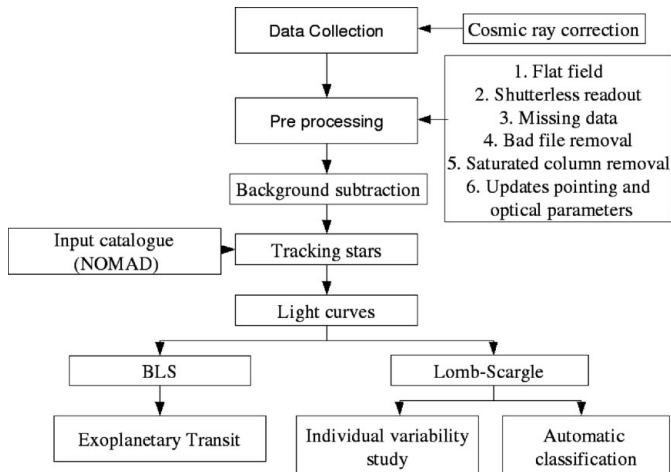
Data Collection

Cosmic ray correction

1. Flat field
2. Shutterless readout
3. Missing data
4. Bad file removal
5. Saturated column removal
6. Updates pointing and optical parameters

Pre processing

Background subtraction

Input catalogue (NOMAD)

Tracking stars

Light curves

BLS

Lomb-Scargle

Exoplanetary Transit

Individual variability study

Automatic classification